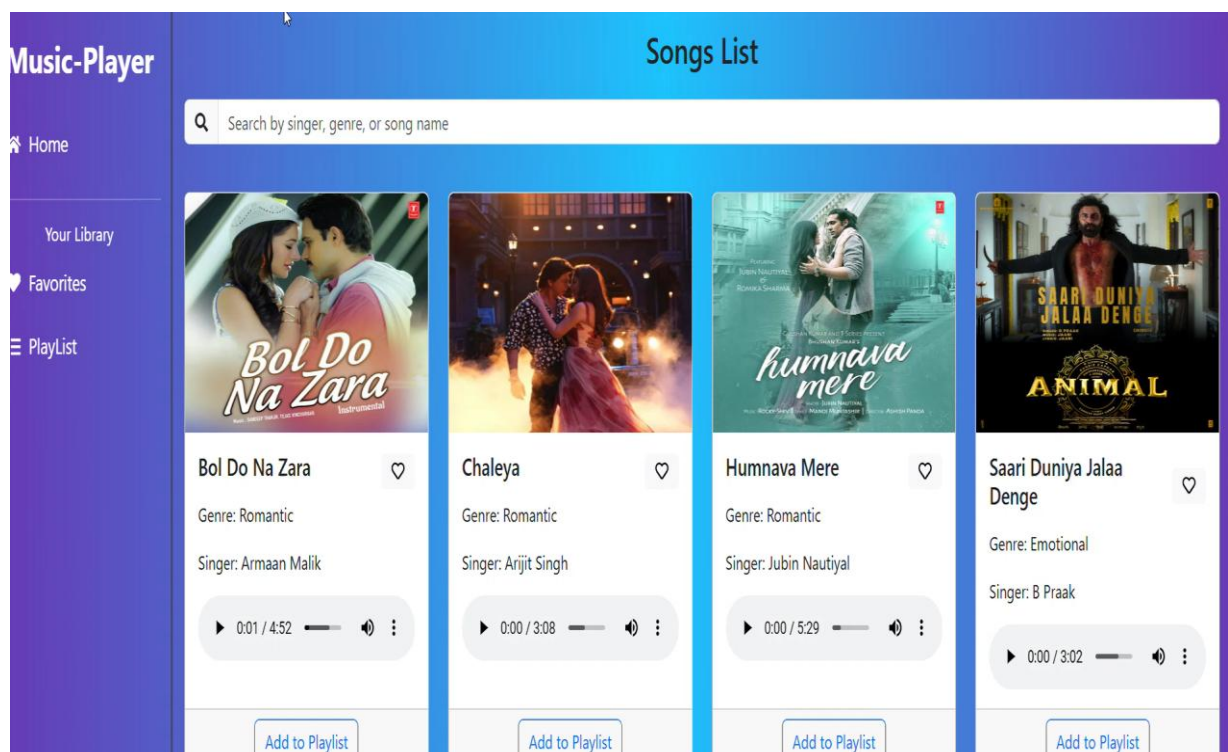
Music-Player

Home

Your Library

Favorites

PlayList

Songs List

Search by singer, genre, or song name

Bol Do Na Zara
Instrumental

Bol Do Na Zara

Genre: Romantic

Singer: Armaan Malik

0:01 / 4:52

Add to Playlist

Chaleya

Genre: Romantic

Singer: Arijit Singh

0:00 / 3:08

Add to Playlist

Jubin Nautiyal
Romika Sharma
humnava mere

Humnava Mere

Genre: Romantic

Singer: Jubin Nautiyal

0:00 / 5:29

Add to Playlist

SAARI DUNIYA JALAA DENGE
ANIMAL

Saari Duniya Jalaa Denge

Genre: Emotional

Singer: B Praak

0:00 / 3:02

Add to Playlist